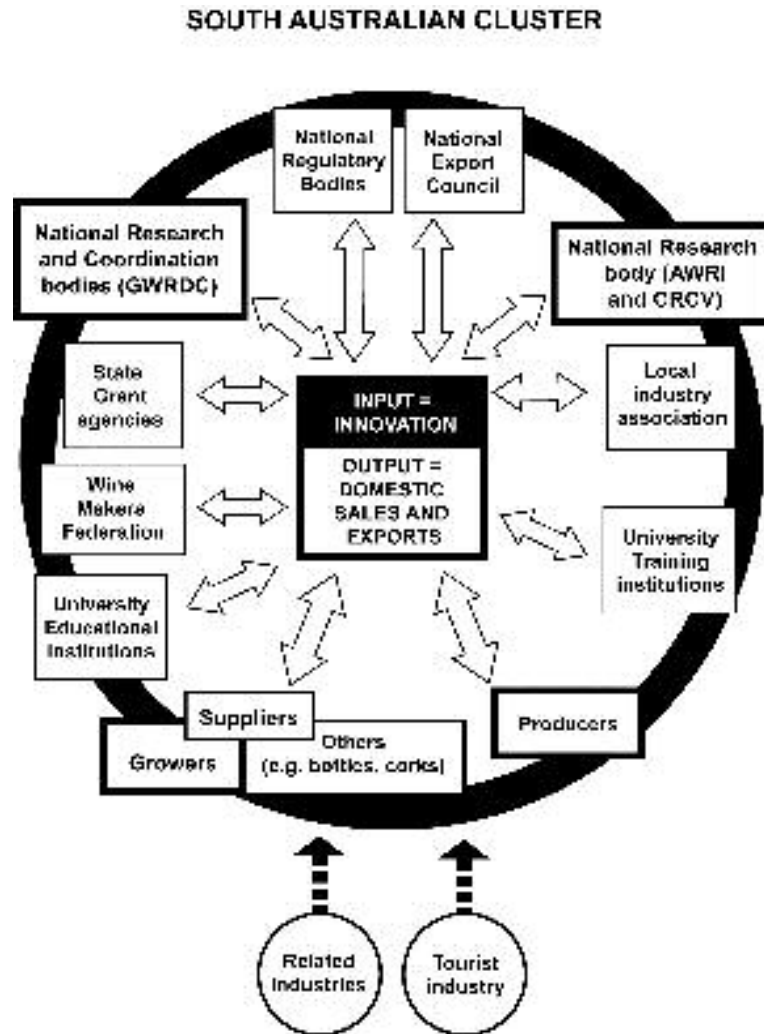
SOUTH AUSTRALIAN CLUSTER

National Regulatory Bodies

National Export Council

National Research and Coordination bodies (GWRDC)

National Research body (AWRI and CRCV)

State Grant agencies

INPUT = INNOVATION

OUTPUT = DOMESTIC SALES AND EXPORTS

Local industry association

Wine Makers Federation

University Training institutions

University Educational Institutions

Suppliers

Growers

Others (e.g. bottles, corks)

Producers

Related Industries

Tourist industry